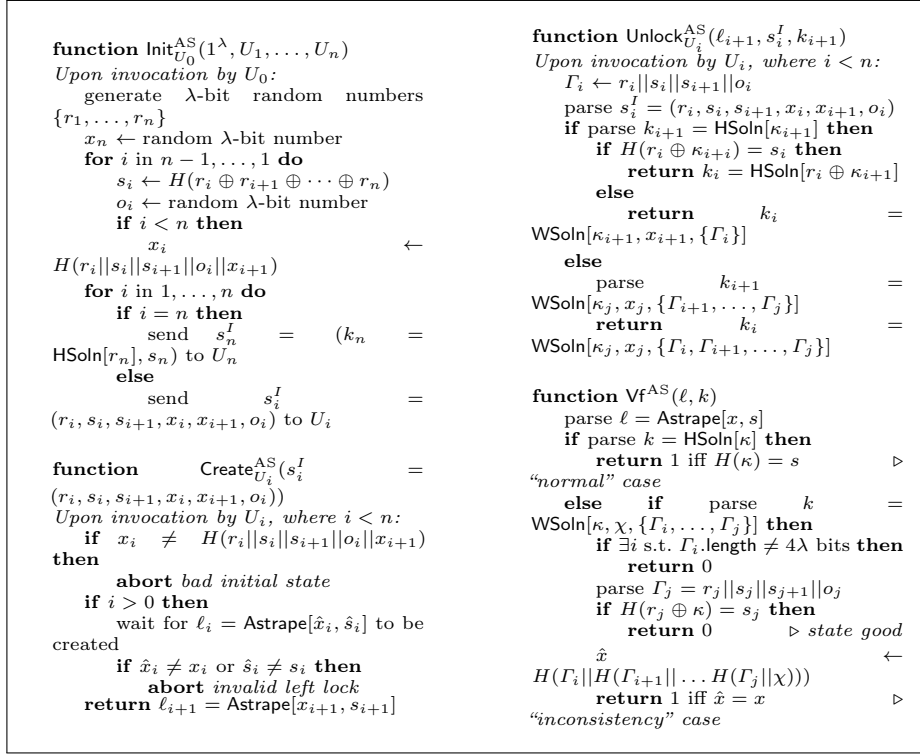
**function** $\mathsf{Init}^{\mathrm{AS}}_{U_0}(1^\lambda, U_1, \ldots, U_n)$
*Upon invocation by* $U_0$*:*
generate $\lambda$-bit random numbers $\{r_1, \ldots, r_n\}$
$x_n \leftarrow$ random $\lambda$-bit number
**for** $i$ in $n-1, \ldots, 1$ **do**
$s_i \leftarrow H(r_i \oplus r_{i+1} \oplus \cdots \oplus r_n)$
$o_i \leftarrow$ random $\lambda$-bit number
**if** $i < n$ **then**
$x_i \leftarrow H(r_i||s_i||s_{i+1}||o_i||x_{i+1})$
**for** $i$ in $1, \ldots, n$ **do**
**if** $i = n$ **then**
send $s^I_n = (k_n = \mathsf{HSoln}[r_n], s_n)$ to $U_n$
**else**
send $s^I_i = (r_i, s_i, s_{i+1}, x_i, x_{i+1}, o_i)$ to $U_i$

**function** $\mathsf{Create}^{\mathrm{AS}}_{U_i}(s^I_i = (r_i, s_i, s_{i+1}, x_i, x_{i+1}, o_i))$
*Upon invocation by* $U_i$*, where* $i < n$*:*
**if** $x_i \neq H(r_i||s_i||s_{i+1}||o_i||x_{i+1})$ **then**
**abort** *bad initial state*
**if** $i > 0$ **then**
wait for $\ell_i = \mathsf{Astrape}[\hat{x}_i, \hat{s}_i]$ to be created
**if** $\hat{x}_i \neq x_i$ or $\hat{s}_i \neq s_i$ **then**
**abort** *invalid left lock*
**return** $\ell_{i+1} = \mathsf{Astrape}[x_{i+1}, s_{i+1}]$

**function** $\mathsf{Unlock}^{\mathrm{AS}}_{U_i}(\ell_{i+1}, s^I_i, k_{i+1})$
*Upon invocation by* $U_i$*, where* $i < n$*:*
$\Gamma_i \leftarrow r_i||s_i||s_{i+1}||o_i$
parse $s^I_i = (r_i, s_i, s_{i+1}, x_i, x_{i+1}, o_i)$
**if** parse $k_{i+1} = \mathsf{HSoln}[\kappa_{i+1}]$ **then**
**if** $H(r_i \oplus \kappa_{i+i}) = s_i$ **then**
**return** $k_i = \mathsf{HSoln}[r_i \oplus \kappa_{i+1}]$
**else**
**return** $k_i = \mathsf{WSoln}[\kappa_{i+1}, x_{i+1}, \{\Gamma_i\}]$
**else**
parse $k_{i+1} = \mathsf{WSoln}[\kappa_j, x_j, \{\Gamma_{i+1}, \ldots, \Gamma_j\}]$
**return** $k_i = \mathsf{WSoln}[\kappa_j, x_j, \{\Gamma_i, \Gamma_{i+1}, \ldots, \Gamma_j\}]$

**function** $\mathsf{Vf}^{\mathrm{AS}}(\ell, k)$
parse $\ell = \mathsf{Astrape}[x, s]$
**if** parse $k = \mathsf{HSoln}[\kappa]$ **then**
**return** 1 iff $H(\kappa) = s$ ▷ *"normal" case*
**else if** parse $k = \mathsf{WSoln}[\kappa, \chi, \{\Gamma_i, \ldots, \Gamma_j\}]$ **then**
**if** $\exists i$ s.t. $\Gamma_i$.length $\neq 4\lambda$ bits **then**
**return** 0
parse $\Gamma_j = r_j||s_j||s_{j+1}||o_j$
**if** $H(r_j \oplus \kappa) = s_j$ **then**
**return** 0 ▷ *state good*
$\hat{x} \leftarrow H(\Gamma_i||H(\Gamma_{i+1}||\ldots H(\Gamma_j||\chi)))$
**return** 1 iff $\hat{x} = x$ ▷ *"inconsistency" case*